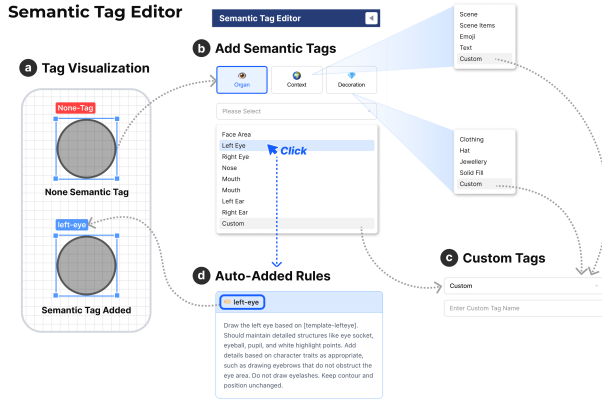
Semantic Tag Editor

Semantic Tag Editor

a Tag Visualization

None-Tag

None Semantic Tag

left-eye

Semantic Tag Added

b Add Semantic Tags

Organ

Context

Decoration

Please Select

Face Area
Left Eye
Right Eye
Nose
Mouth
Mouth
Left Ear
Right Ear
Custom

Click

Scene
Scene Items
Emoji
Text
Custom

Clothing
Hat
Jewellery
Solid Fill
Custom

c Custom Tags

Custom

Enter Custom Tag Name

d Auto-Added Rules

left-eye

Draw the left eye based on [template-lefteye]. Should maintain detailed structures like eye socket, eyeball, pupil, and white highlight points. Add details based on character traits as appropriate, such as drawing eyebrows that do not obstruct the eye area. Do not draw eyelashes. Keep contour and position unchanged.